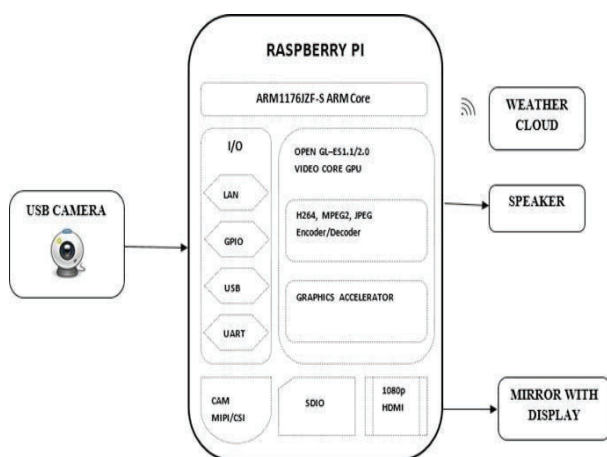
RASPBERRY PI

ARM1176JZF-S ARM Core

I/O

LAN

GPIO

USB

UART

OPEN GL-ES1.1/2.0
VIDEO CORE GPU

H264, MPEG2, JPEG
Encoder/Decoder

GRAPHICS ACCELERATOR

CAM
MIPI/CSI

SDIO

1080p
HDMI

USB CAMERA

WEATHER CLOUD

SPEAKER

MIRROR WITH DISPLAY